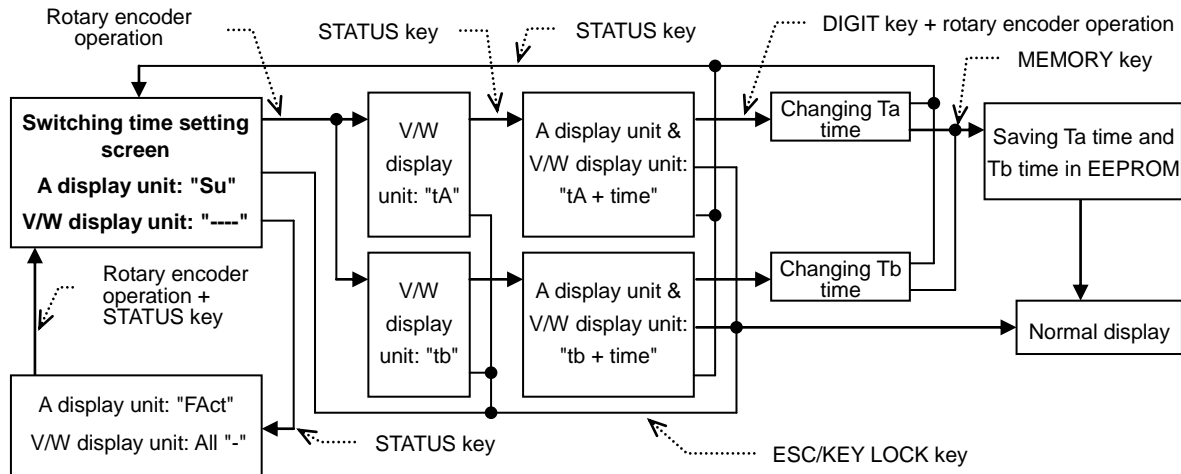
Rotary encoder operation

STATUS key

STATUS key

DIGIT key + rotary encoder operation

MEMORY key

**Switching time setting screen**
**A display unit: "Su"**
**V/W display unit: "----"**

V/W display unit: "tA"

A display unit & V/W display unit: "tA + time"

Changing Ta time

Saving Ta time and Tb time in EEPROM

V/W display unit: "tb"

A display unit & V/W display unit: "tb + time"

Changing Tb time

Normal display

Rotary encoder operation + STATUS key

A display unit: "FAct"
V/W display unit: All "-"

STATUS key

ESC/KEY LOCK key